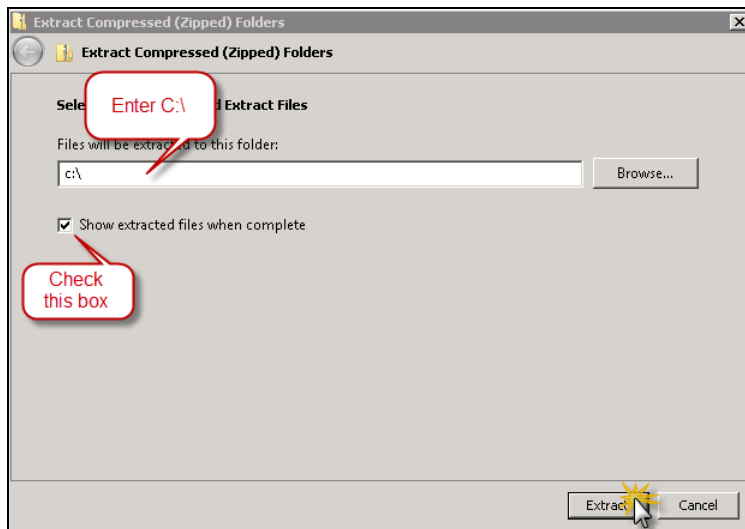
Extract Compressed (Zipped) Folders

Extract Compressed (Zipped) Folders

Sele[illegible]d Extract Files

Enter C:\

Files will be extrac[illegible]d to this folder:

c:\

Browse...

Show extracted files when complete

Check this box

Extrac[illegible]

Cancel